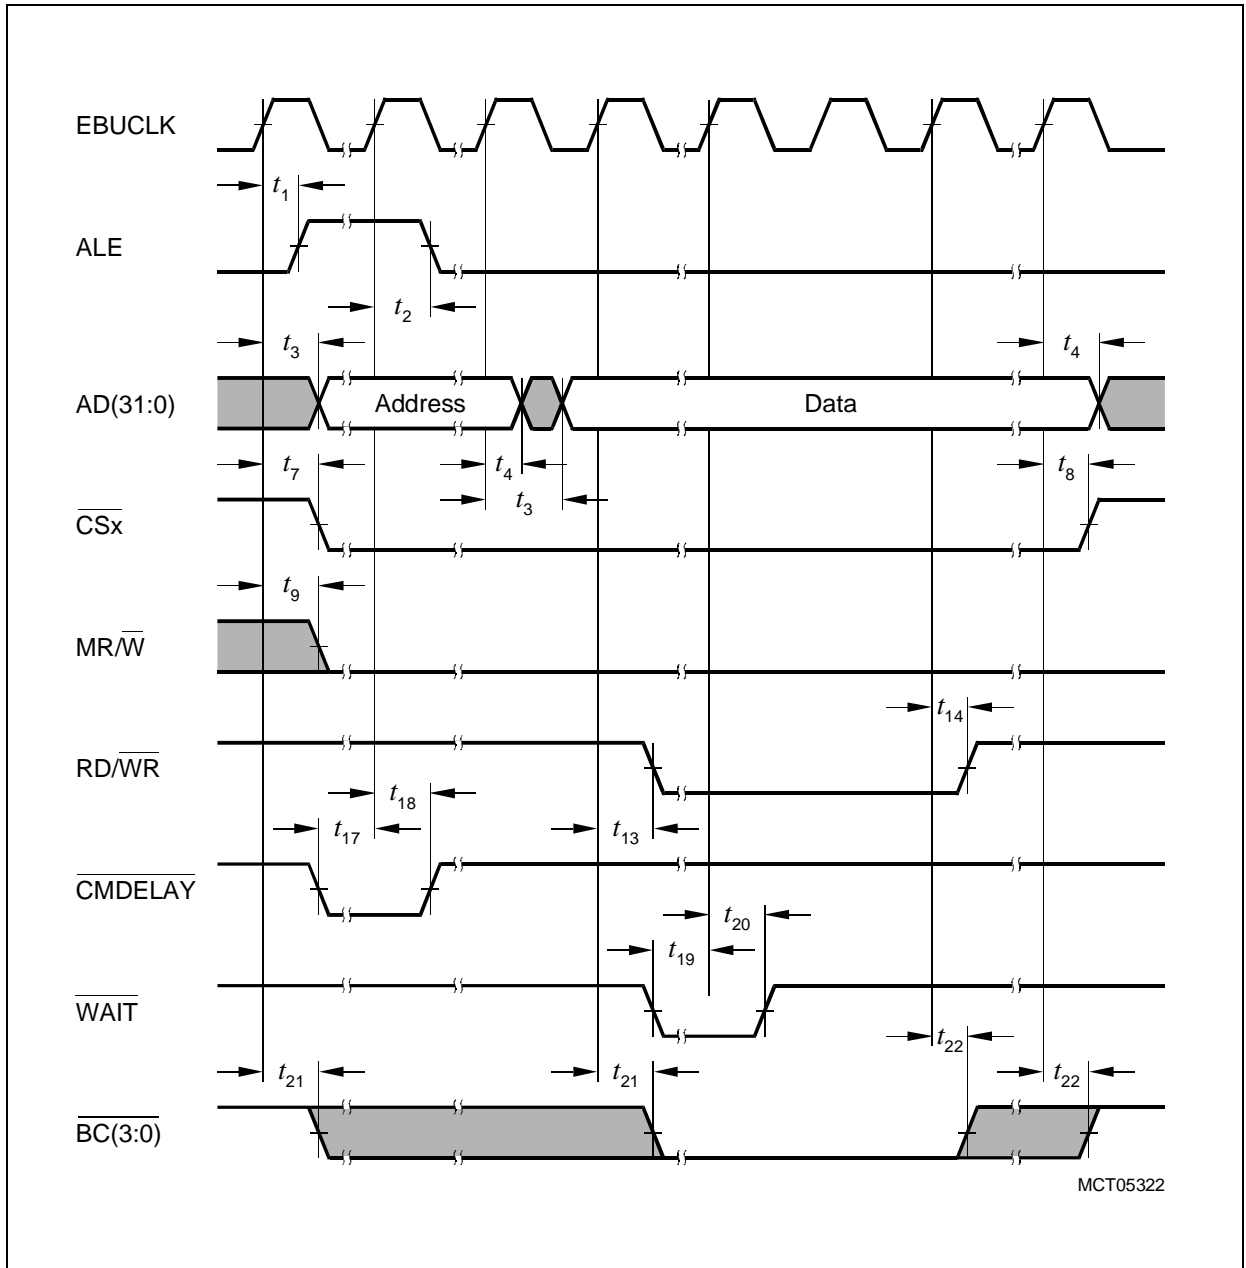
EBUCLK

$t_1$

ALE

$t_2$

$t_3$

$t_4$

AD(31:0)

Address

Data

$t_7$

$t_4$

$t_8$

$t_3$

$\overline{CSx}$

$t_9$

MR/$\overline{W}$

$t_{14}$

RD/$\overline{WR}$

$t_{18}$

$t_{17}$

$t_{13}$

$\overline{CMDELAY}$

$t_{20}$

$t_{19}$

$\overline{WAIT}$

$t_{22}$

$t_{21}$

$t_{21}$

$t_{22}$

$\overline{BC(3:0)}$

MCT05322